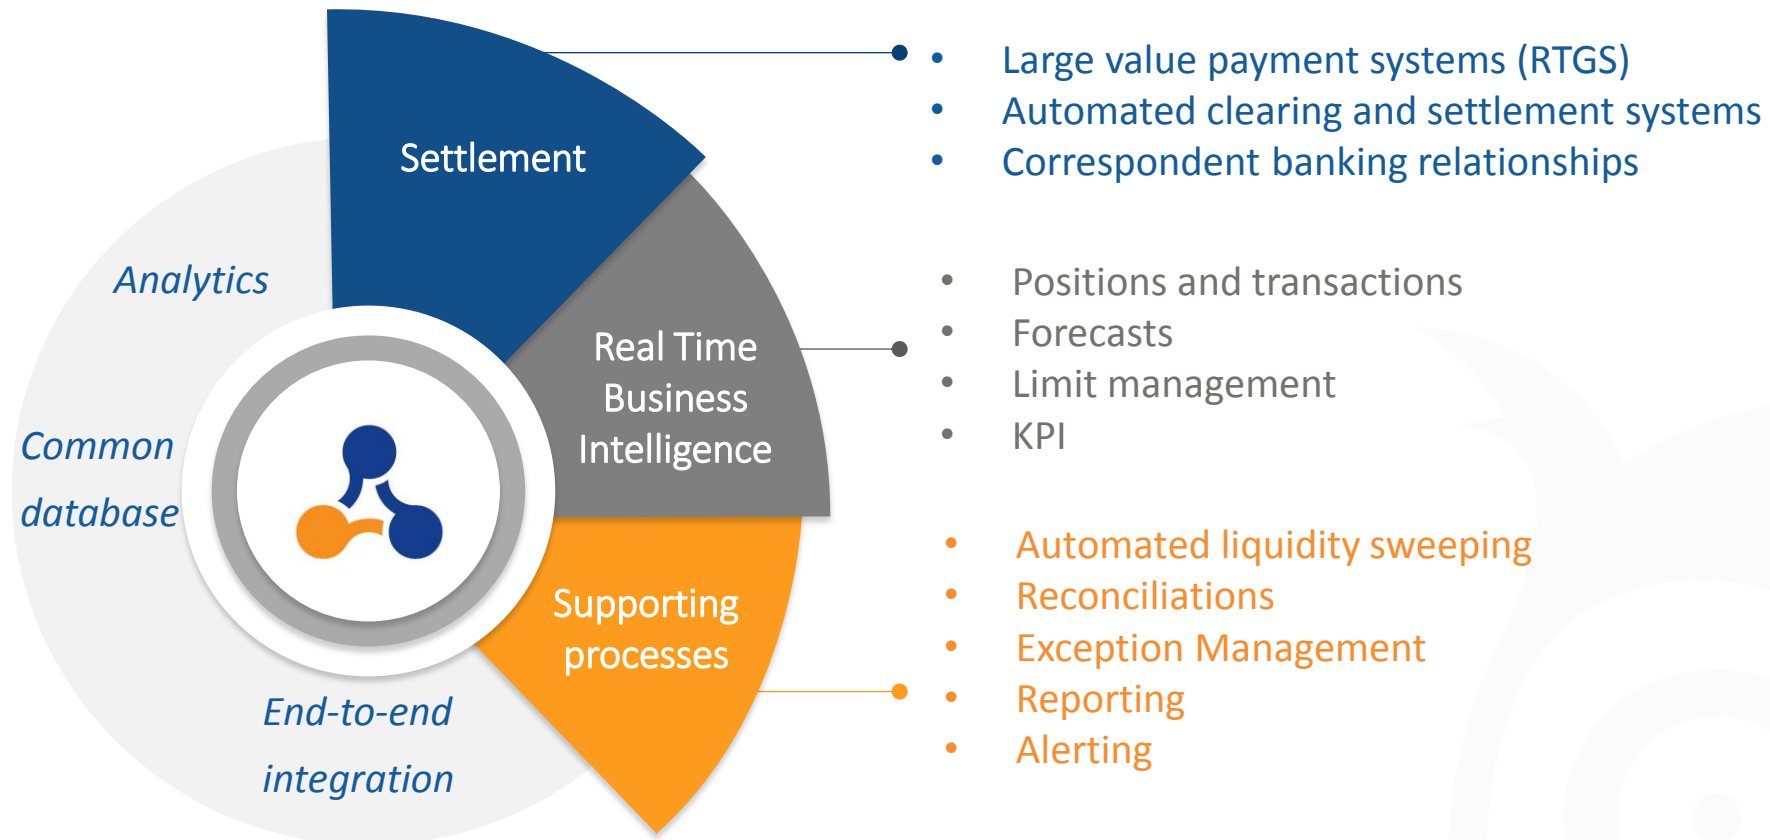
Settlement

Real Time Business Intelligence

Supporting processes

Analytics

Common database

End-to-end integration

- Large value payment systems (RTGS)
- Automated clearing and settlement systems
- Correspondent banking relationships

- Positions and transactions
- Forecasts
- Limit management
- KPI

- Automated liquidity sweeping
- Reconciliations
- Exception Management
- Reporting
- Alerting